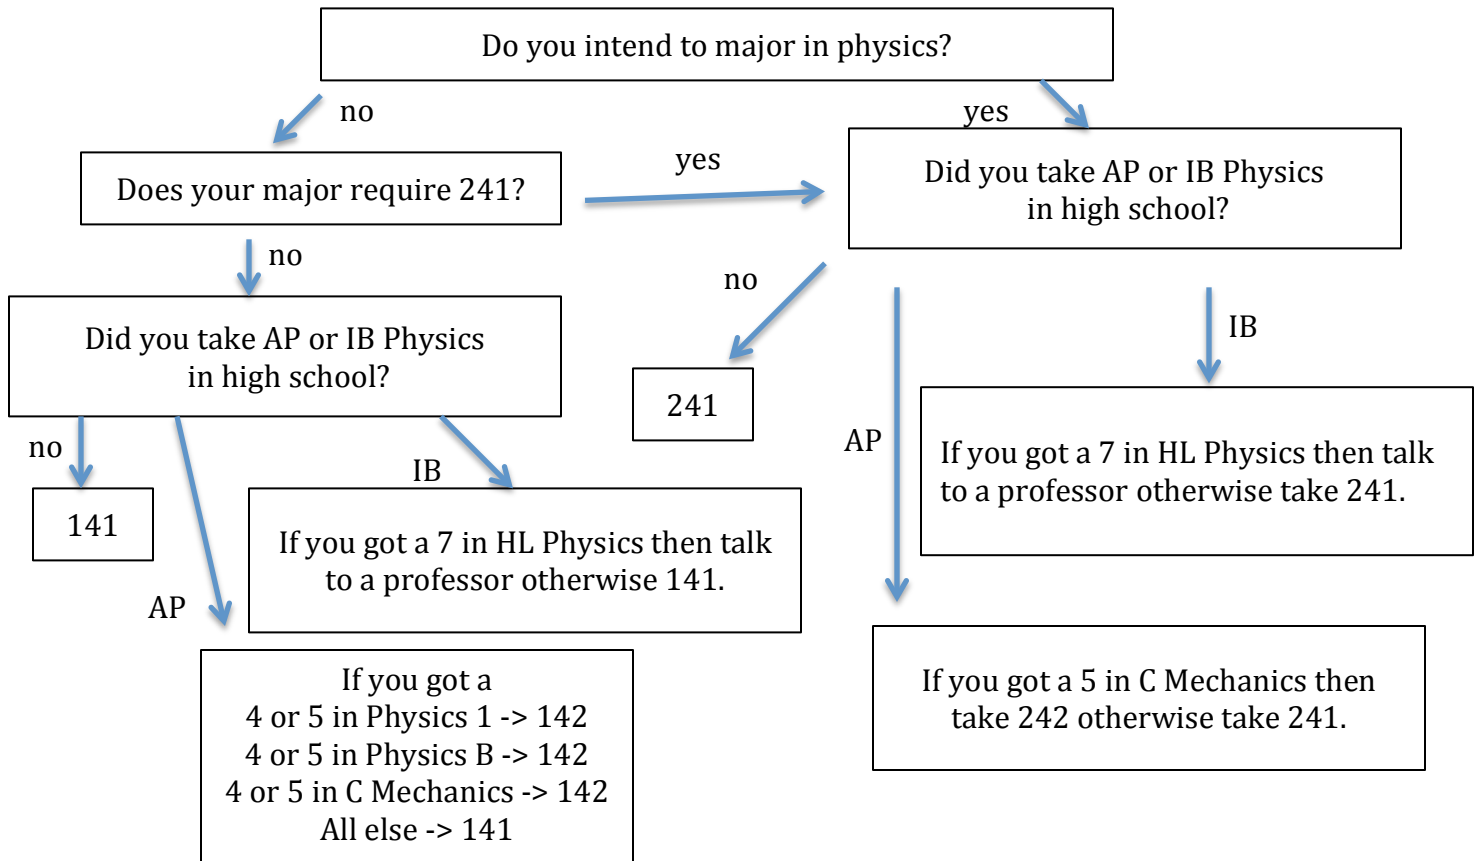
Do you intend to major in physics?

no

yes

Does your major require 241?

yes

Did you take AP or IB Physics in high school?

no

no

Did you take AP or IB Physics in high school?

241

IB

no

141

IB

AP

If you got a 7 in HL Physics then talk to a professor otherwise take 241.

If you got a 7 in HL Physics then talk to a professor otherwise 141.

AP

If you got a
4 or 5 in Physics 1 -> 142
4 or 5 in Physics B -> 142
4 or 5 in C Mechanics -> 142
All else -> 141

If you got a 5 in C Mechanics then take 242 otherwise take 241.